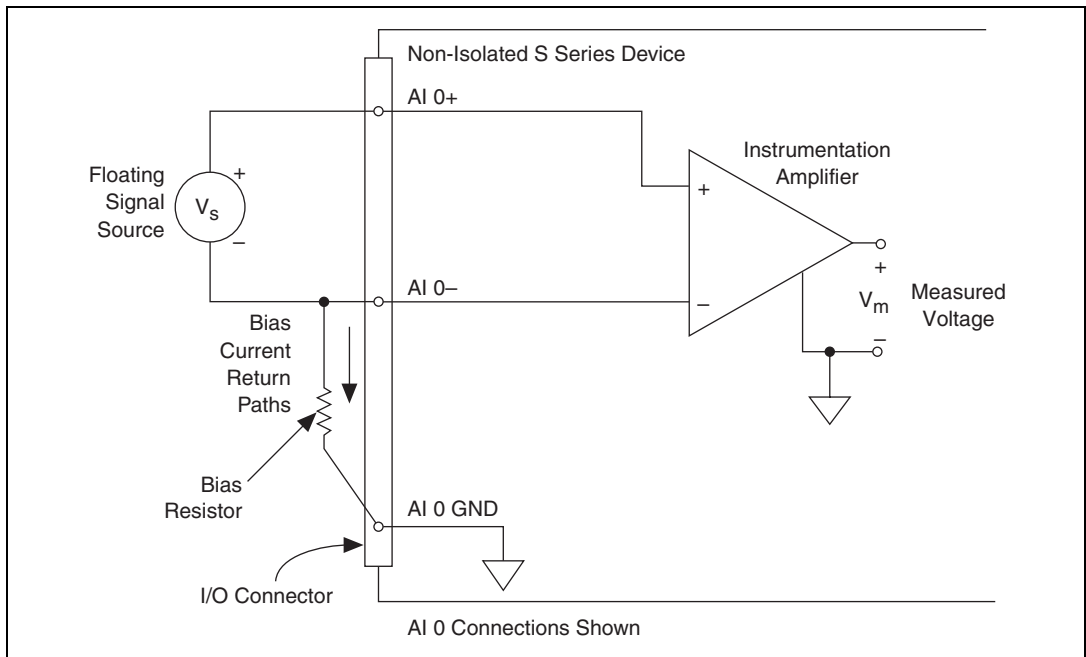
Non-Isolated S Series Device

AI 0+

Floating Signal Source

+

$V_s$

–

Instrumentation Amplifier

+

–

+

$V_m$

–

Measured Voltage

AI 0–

Bias Current Return Paths

Bias Resistor

AI 0 GND

I/O Connector

AI 0 Connections Shown